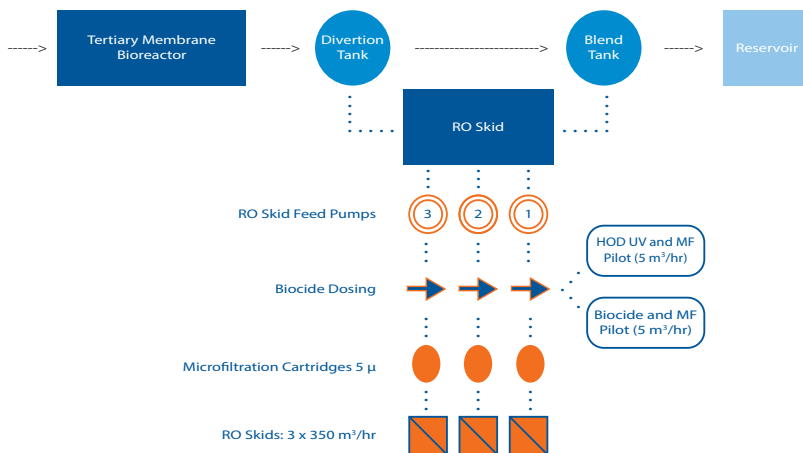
------> Tertiary Membrane Bioreactor ------> Divertion Tank ------------------------> Blend Tank ------> Reservoir

RO Skid

RO Skid Feed Pumps 3 2 1

HOD UV and MF Pilot (5 m³/hr)

Biocide Dosing

Biocide and MF Pilot (5 m³/hr)

Microfiltration Cartridges 5 µ

RO Skids: 3 x 350 m³/hr